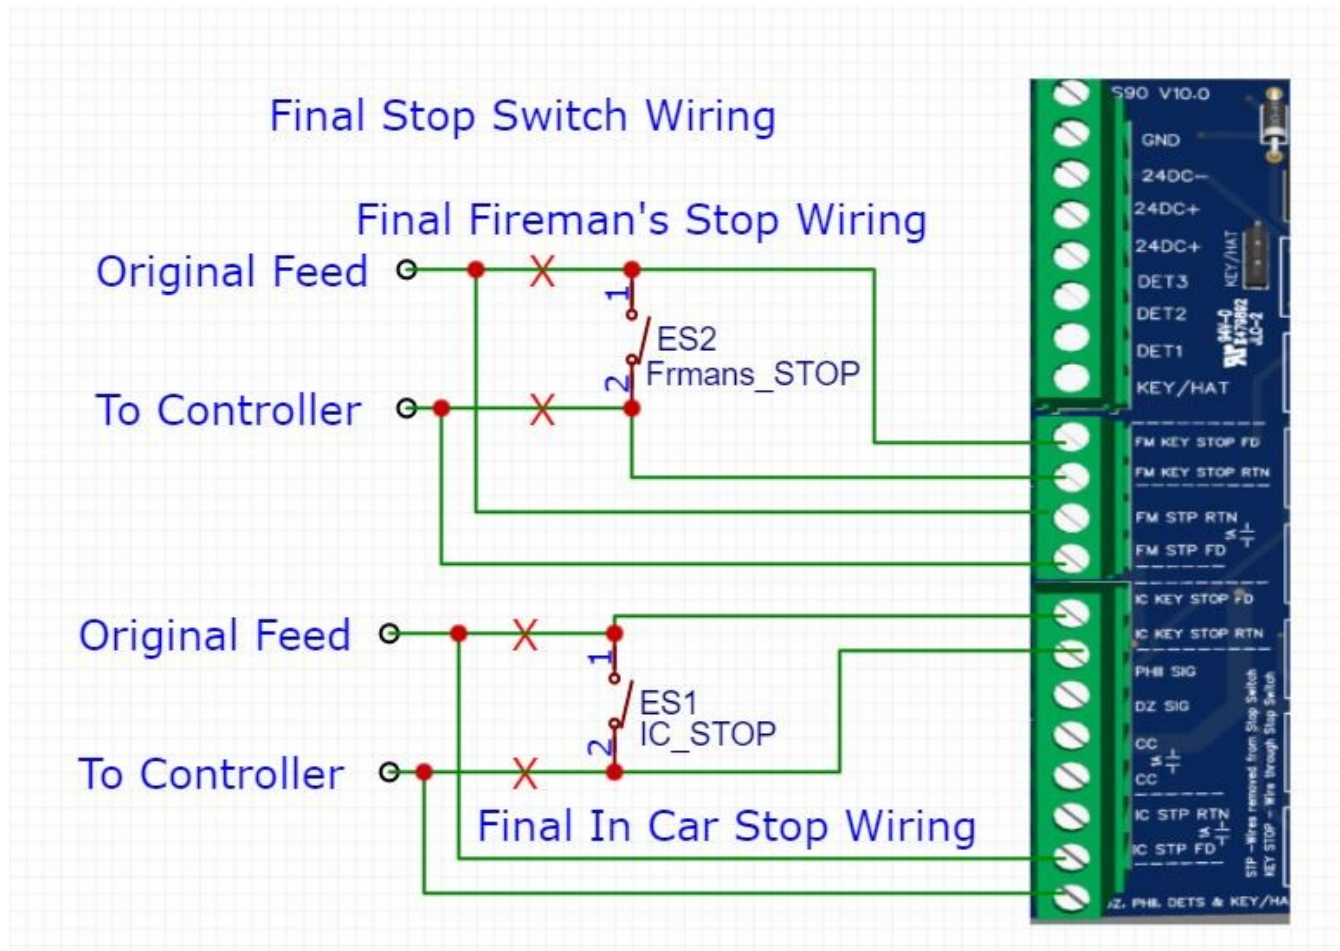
Final Stop Switch Wiring

Final Fireman's Stop Wiring

Original Feed

To Controller

1

ES2
Frmans_STOP

2

Original Feed

To Controller

1

ES1
IC_STOP

2

Final In Car Stop Wiring

S90 V10.0

GND

24DC-

24DC+

24DC+

DET3

DET2

DET1

KEY/HAT

KEY/HAT

FM KEY STOP FD

FM KEY STOP RTN

FM STP RTN

FM STP FD

IC KEY STOP FD

IC KEY STOP RTN

PHII SIG

DZ SIG

CC

CC

IC STP RTN

IC STP FD

STP - Wires removed from Stop Switch
KEY STOP - Wire through Stop Switch

DZ. PHII. DETS & KEY/HA